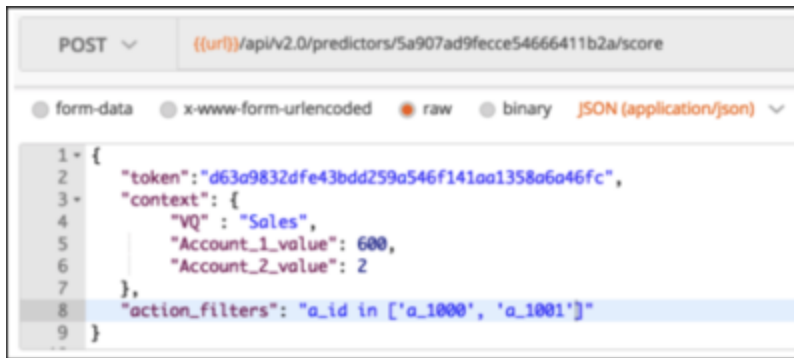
POST

{{url}}/api/v2.0/predictors/5a907ad9fecce54666411b2a/score

form-data x-www-form-urlencoded raw binary JSON (application/json)

1 {
2 "token":"d63a9832dfe43bdd259a546f141aa1358a6a46fc",
3 "context": {
4 "VQ" : "Sales",
5 "Account_1_value": 600,
6 "Account_2_value": 2
7 },
8 "action_filters": "a_id in ['a_1000', 'a_1001']"
9 }